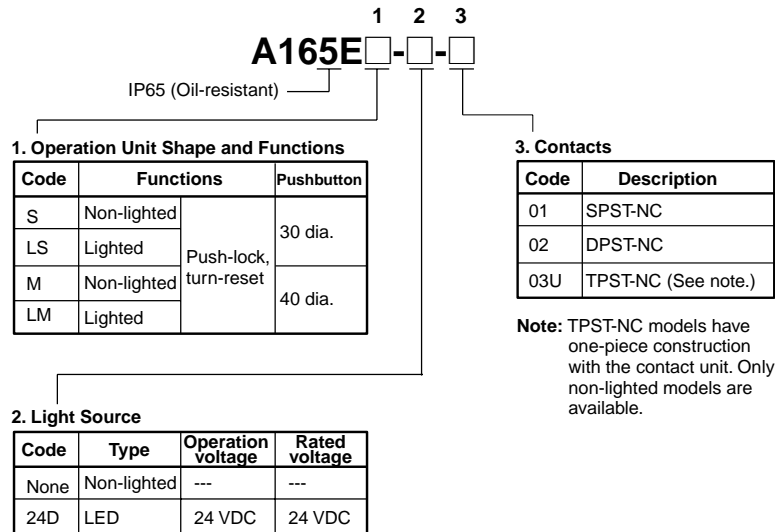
1 2 3

A165E□-□-□

IP65 (Oil-resistant)

1. Operation Unit Shape and Functions

| Code | Functions | | Pushbutton |
|---|---|---|---|
| S | Non-lighted | Push-lock, turn-reset | 30 dia. |
| LS | Lighted | | |
| M | Non-lighted | | 40 dia. |
| LM | Lighted | | |

3. Contacts

| Code | Description |
|---|---|
| 01 | SPST-NC |
| 02 | DPST-NC |
| 03U | TPST-NC (See note.) |

Note: TPST-NC models have one-piece construction with the contact unit. Only non-lighted models are available.

2. Light Source

| Code | Type | Operation voltage | Rated voltage |
|---|---|---|---|
| None | Non-lighted | --- | --- |
| 24D | LED | 24 VDC | 24 VDC |